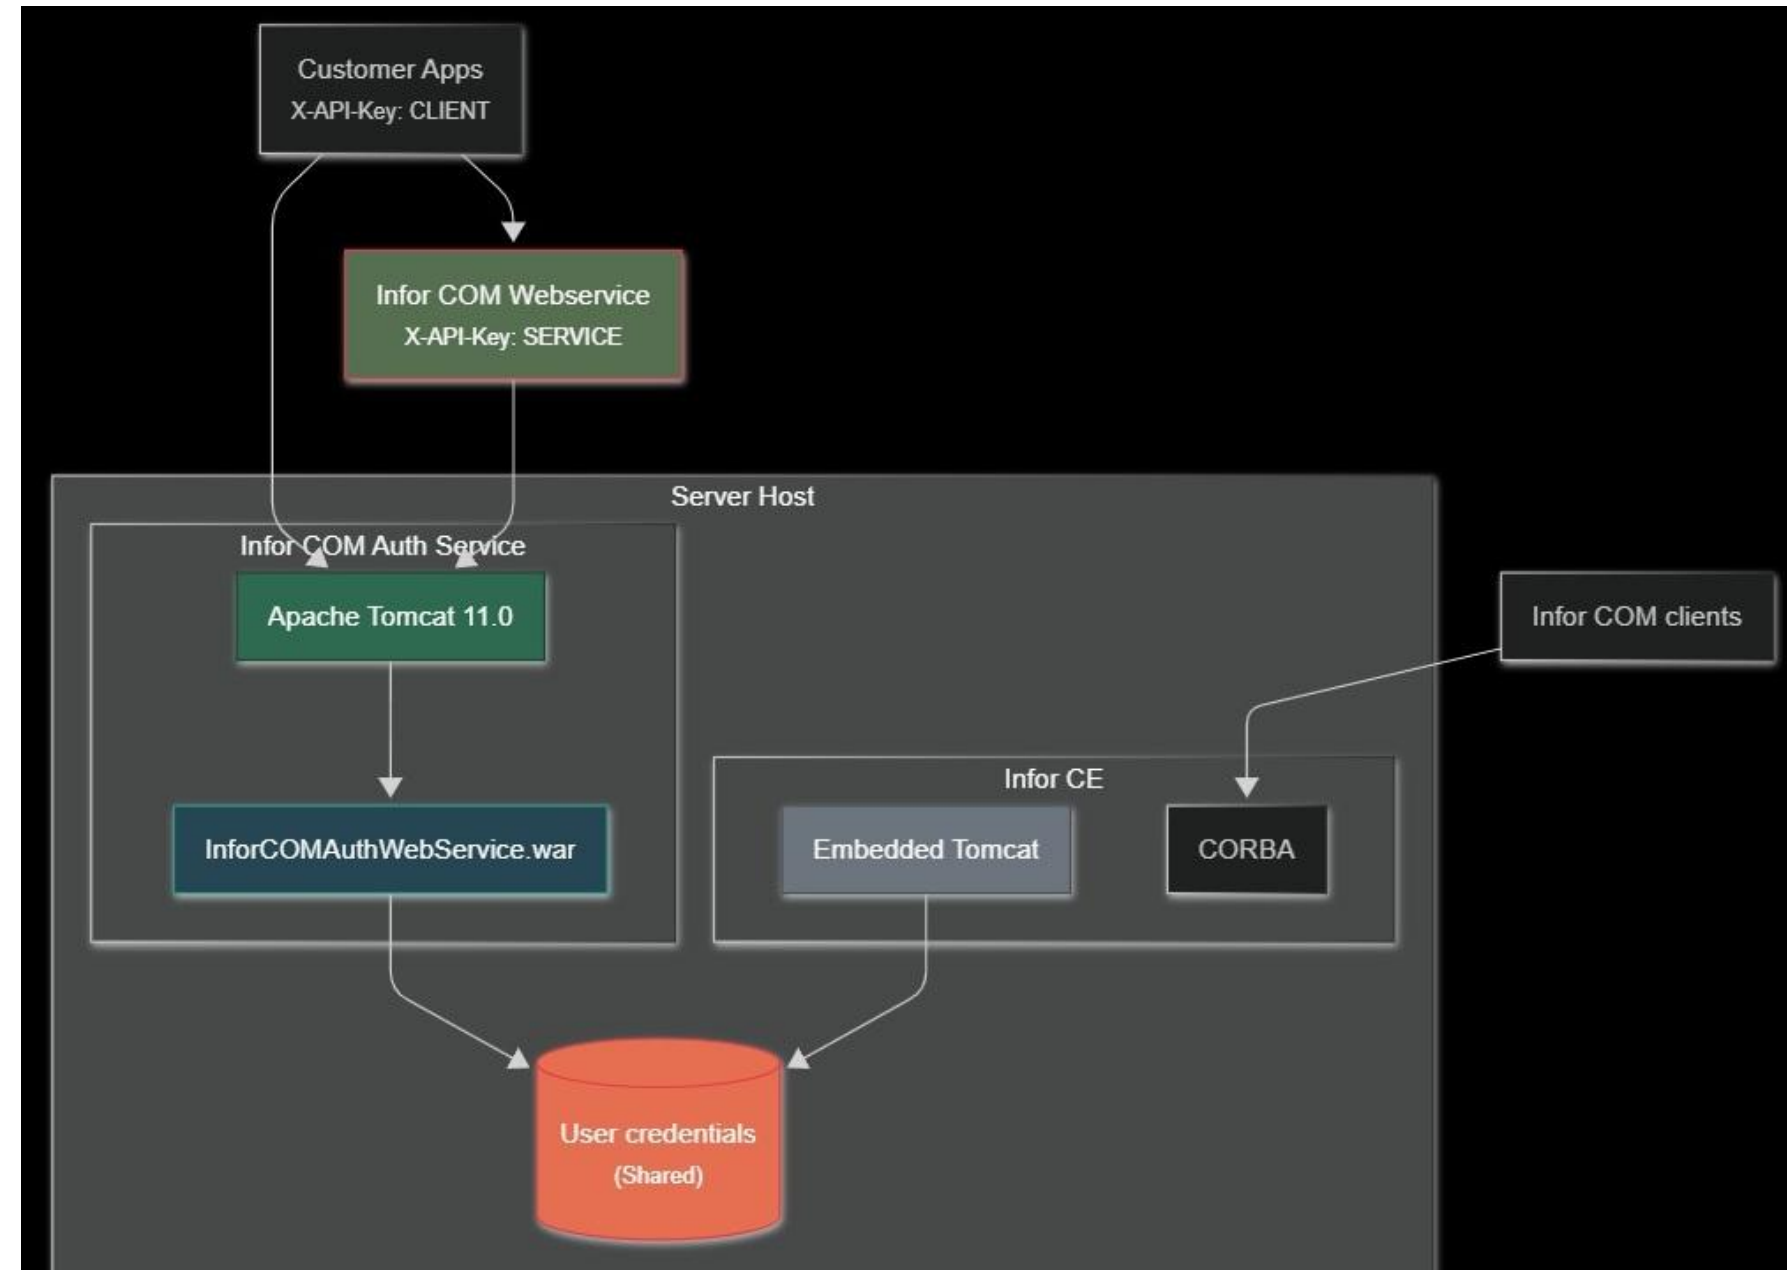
Customer Apps
X-API-Key: CLIENT

Infor COM Webservice
X-API-Key: SERVICE

Server Host

Infor COM Auth Service

Apache Tomcat 11.0

InforCOMAuthWebService.war

Infor COM clients

Infor CE

Embedded Tomcat

CORBA

User credentials
(Shared)